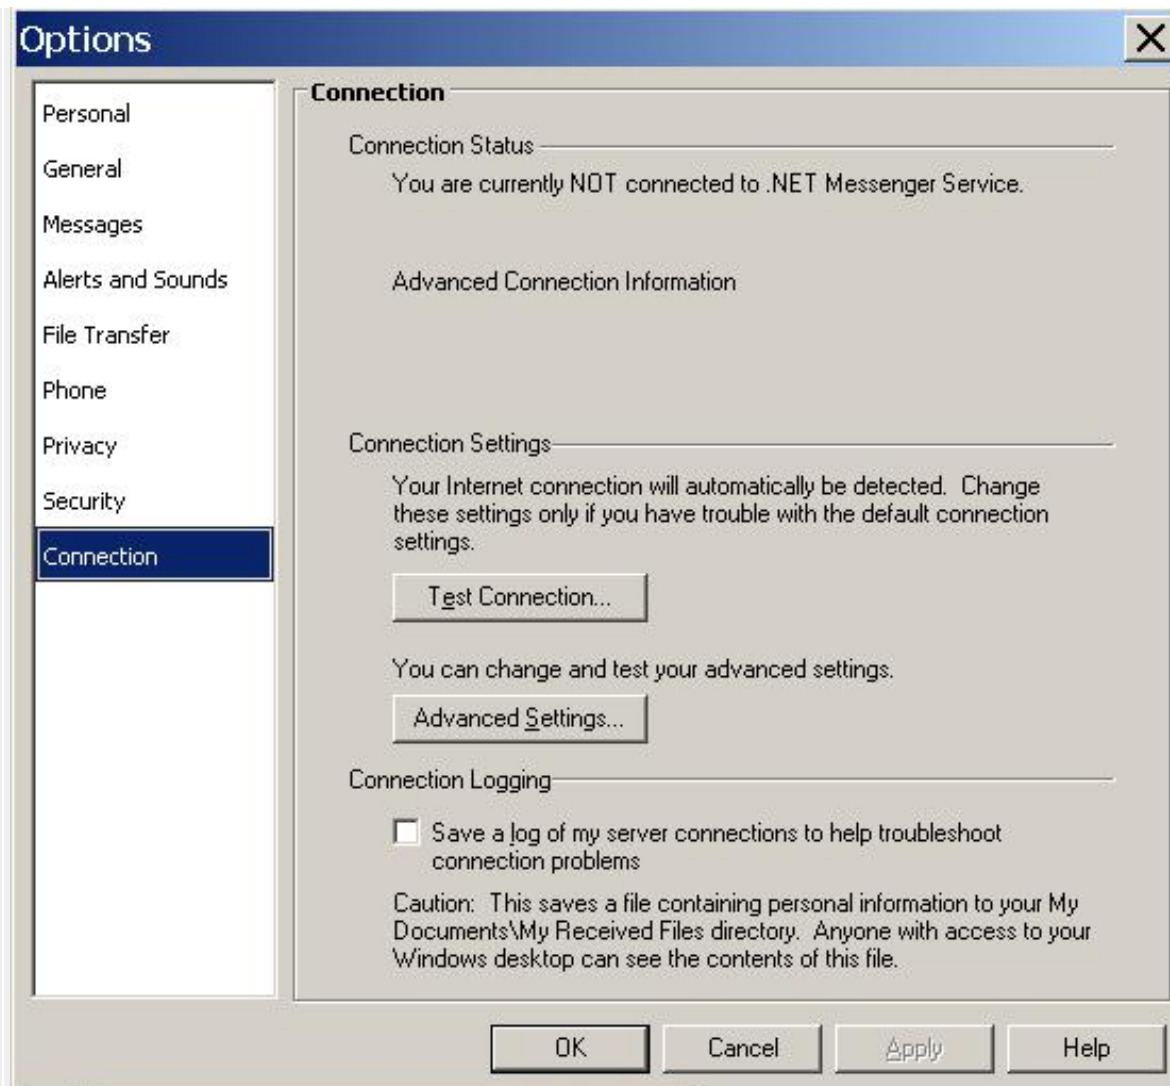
Options
X

Personal
General
Messages
Alerts and Sounds
File Transfer
Phone
Privacy
Security
Connection

Connection

Connection Status

You are currently NOT connected to .NET Messenger Service.

Advanced Connection Information

Connection Settings

Your Internet connection will automatically be detected. Change these settings only if you have trouble with the default connection settings.

Test Connection...

You can change and test your advanced settings.

Advanced Settings...

Connection Logging

Save a log of my server connections to help troubleshoot connection problems

Caution: This saves a file containing personal information to your My Documents\My Received Files directory. Anyone with access to your Windows desktop can see the contents of this file.

OK
Cancel
Apply
Help